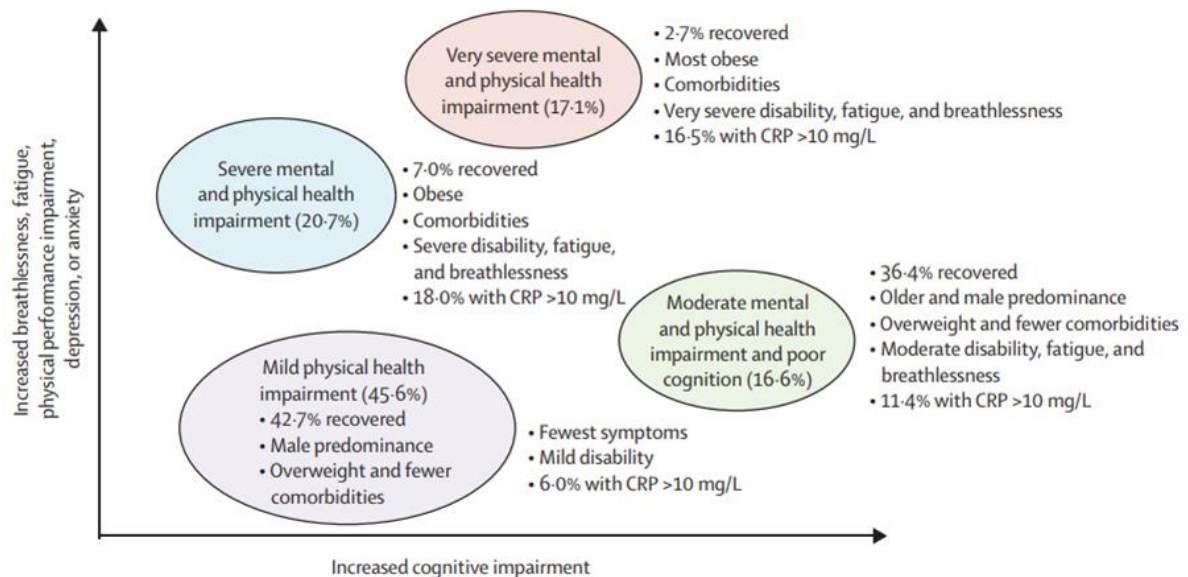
Increased breathlessness, fatigue, physical performance impairment, depression, or anxiety

Very severe mental and physical health impairment (17·1%)

• 2·7% recovered
• Most obese
• Comorbidities
• Very severe disability, fatigue, and breathlessness
• 16·5% with CRP >10 mg/L

Severe mental and physical health impairment (20·7%)

• 7·0% recovered
• Obese
• Comorbidities
• Severe disability, fatigue, and breathlessness
• 18·0% with CRP >10 mg/L

Moderate mental and physical health impairment and poor cognition (16·6%)

• 36·4% recovered
• Older and male predominance
• Overweight and fewer comorbidities
• Moderate disability, fatigue, and breathlessness
• 11·4% with CRP >10 mg/L

Mild physical health impairment (45·6%)
• 42·7% recovered
• Male predominance
• Overweight and fewer comorbidities

• Fewest symptoms
• Mild disability
• 6·0% with CRP >10 mg/L

Increased cognitive impairment